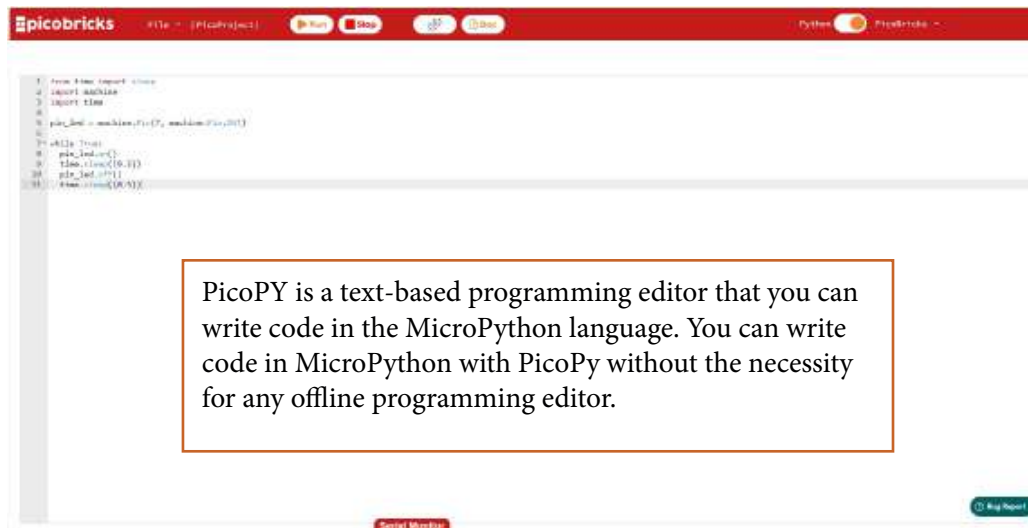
picobricks File [PicoProject] Run Stop Doc Python PicoBricks

1 from time import sleep
2 import machine
3 import time
4
5 pin_led = machine.Pin(7, machine.Pin.OUT)
6
7 while True:
8 pin_led.on()
9 time.sleep(0.5)
10 pin_led.off()
11 time.sleep(0.5)

PicoPY is a text-based programming editor that you can write code in the MicroPython language. You can write code in MicroPython with PicoPy without the necessity for any offline programming editor.

Bug Report

Serial Monitor